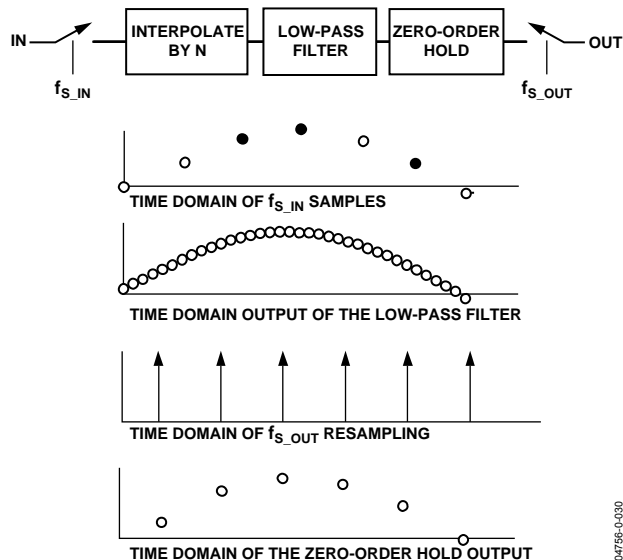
IN

INTERPOLATE BY N

LOW-PASS FILTER

ZERO-ORDER HOLD

OUT

$f_{S\_IN}$

$f_{S\_OUT}$

TIME DOMAIN OF $f_{S\_IN}$ SAMPLES

TIME DOMAIN OUTPUT OF THE LOW-PASS FILTER

TIME DOMAIN OF $f_{S\_OUT}$ RESAMPLING

TIME DOMAIN OF THE ZERO-ORDER HOLD OUTPUT

04756-0-030